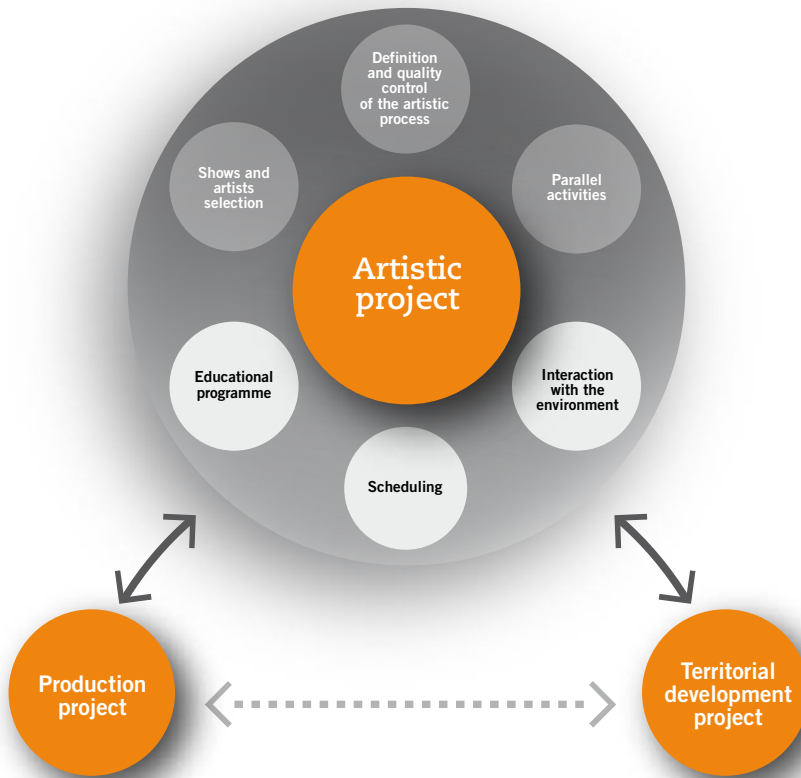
Definition and quality control of the artistic process

Shows and artists selection

Parallel activities

Artistic project

Educational programme

Interaction with the environment

Scheduling

Production project

Territorial development project